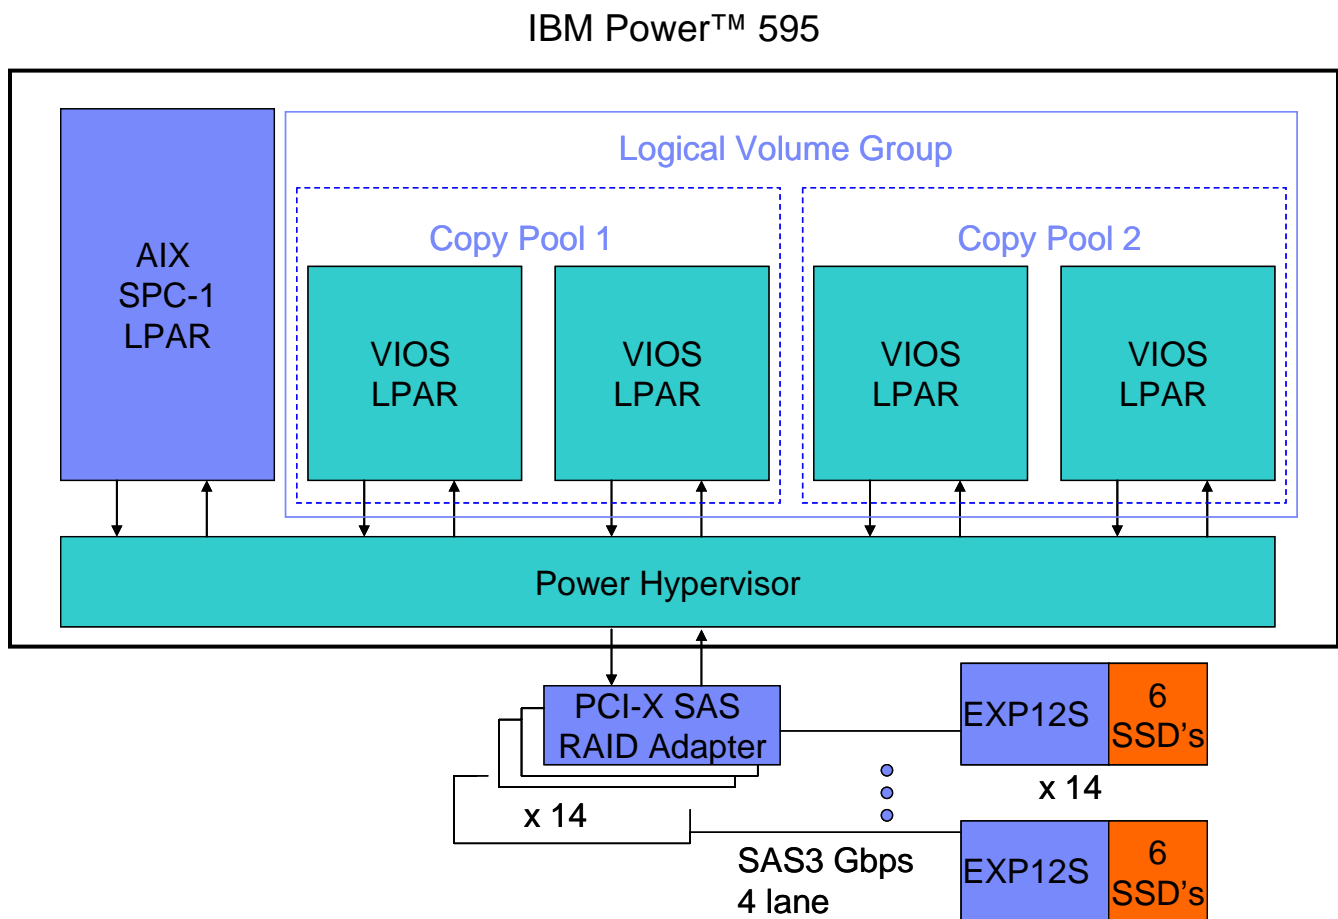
IBM Power™ 595

AIX
SPC-1
LPAR

Logical Volume Group

Copy Pool 1

VIOS
LPAR

VIOS
LPAR

Copy Pool 2

VIOS
LPAR

VIOS
LPAR

Power Hypervisor

PCI-X SAS
RAID Adapter

x 14

EXP12S

6
SSD's

x 14

SAS3 Gbps
4 lane

EXP12S

6
SSD's